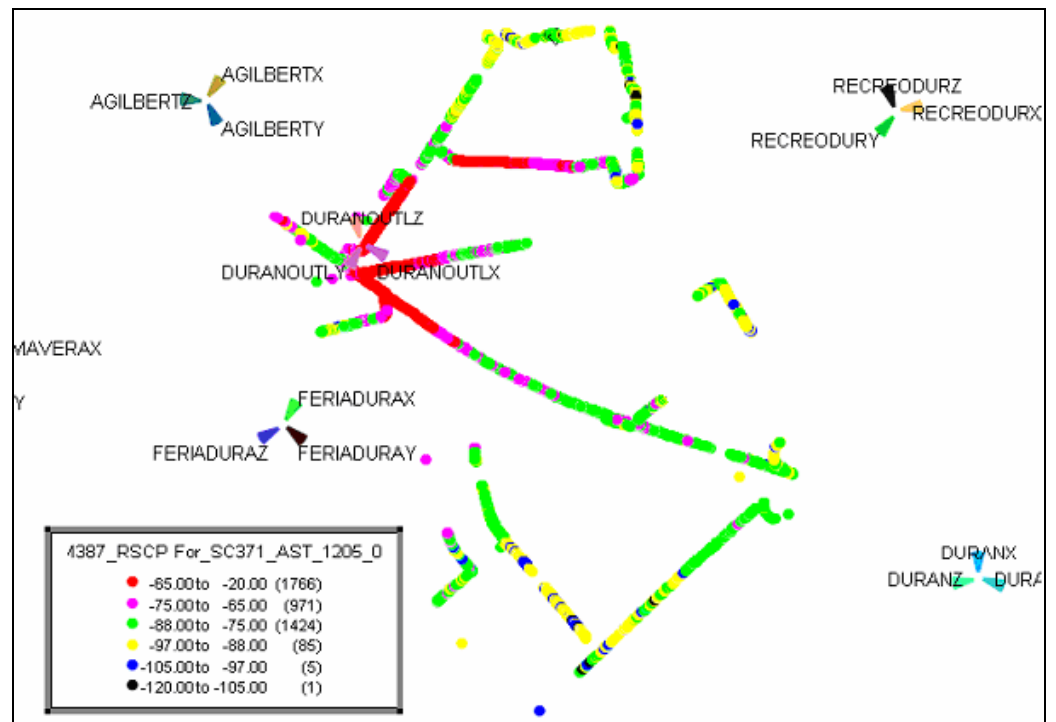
AGILBERTX
AGILBERTZ
AGILBERTY

RECREODURZ
RECREODURX
RECREODURY

DURANOUTLZ
DURANOUTLY
DURANOUTLX

MAVERAX

Y

FERIADURAX
FERIADURAZ
FERIADURAY

4387_RSCP For_SC371_AST_1205_0
-65.00to -20.00 (1766)
-75.00to -65.00 (971)
-88.00to -75.00 (1424)
-97.00to -88.00 (85)
-105.00to -97.00 (5)
-120.00to -105.00 (1)

DURANX
DURANZ
DURA